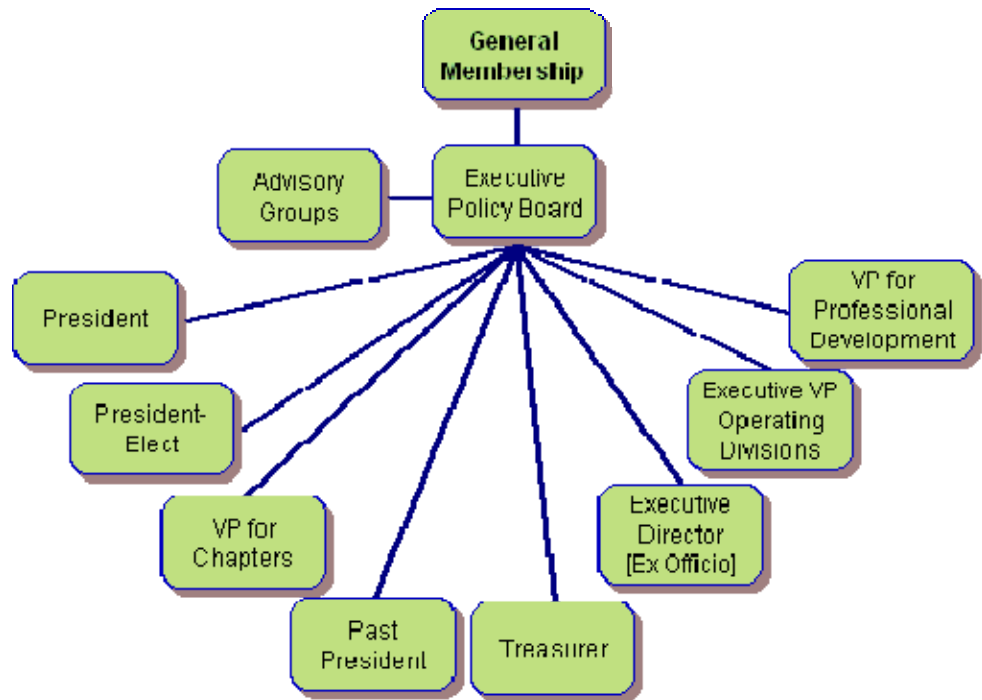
General Membership

Advisory Groups

Executive Policy Board

President

President-Elect

VP for Chapters

Past President

Treasurer

Executive Director [Ex Officio]

Executive VP Operating Divisions

VP for Professional Development